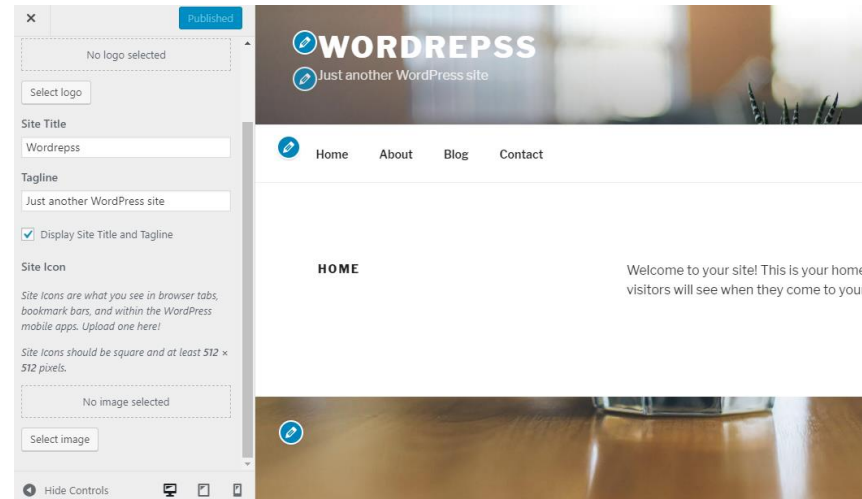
×

Published

No logo selected

Select logo

Site Title

Wordrepss

Tagline

Just another WordPress site

Display Site Title and Tagline

Site Icon

Site Icons are what you see in browser tabs, bookmark bars, and within the WordPress mobile apps. Upload one here!

Site Icons should be square and at least 512 × 512 pixels.

No image selected

Select image

Hide Controls

WORDREPSS

Just another WordPress site

Home About Blog Contact

HOME

Welcome to your site! This is your home visitors will see when they come to your